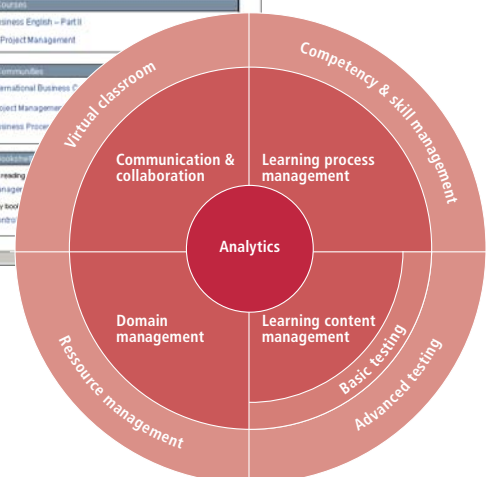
Courses
usiness English – Part II
Project Management

Communities
ernational Business C
oject Managemen
siness Proce

Bookshel
reading
anager
y boo
ntrol

Virtual classroom

Competency & skill management

Communication & collaboration

Learning process management

Analytics

Domain management

Learning content management

Basic testing

Advanced testing

Ressource management